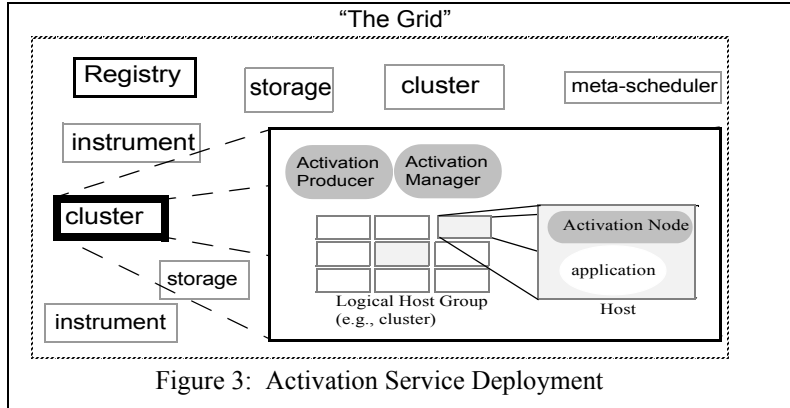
“The Grid”

Registry

storage

cluster

meta-scheduler

instrument

Activation Producer

Activation Manager

cluster

Activation Node

application

storage

Logical Host Group (e.g., cluster)

Host

instrument

Figure 3: Activation Service Deployment